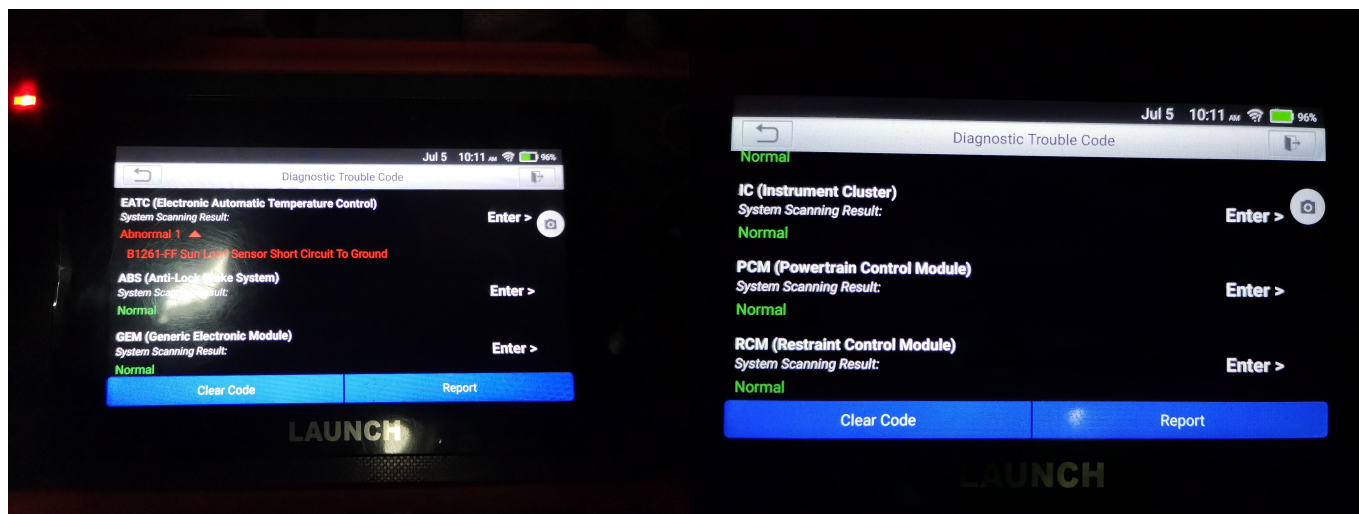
Jul 5 10:11 96%

Diagnostic Trouble Code

EATC (Electronic Automatic Temperature Control)
System Scanning Result:
Abnormal 1
B1261-FF Sun L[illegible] Sensor Short Circuit To Ground
Enter >

ABS (Anti-Lock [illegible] System)
System Scan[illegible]
Normal
Enter >

GEM (Generic Electronic Module)
System Scanning Result:
Normal
Enter >

Clear Code
Report

LAUNCH

Jul 5 10:11 96%

Diagnostic Trouble Code

Normal

IC (Instrument Cluster)
System Scanning Result:
Normal
Enter >

PCM (Powertrain Control Module)
System Scanning Result:
Normal
Enter >

RCM (Restraint Control Module)
System Scanning Result:
Normal
Enter >

Clear Code
Report

LAUNCH